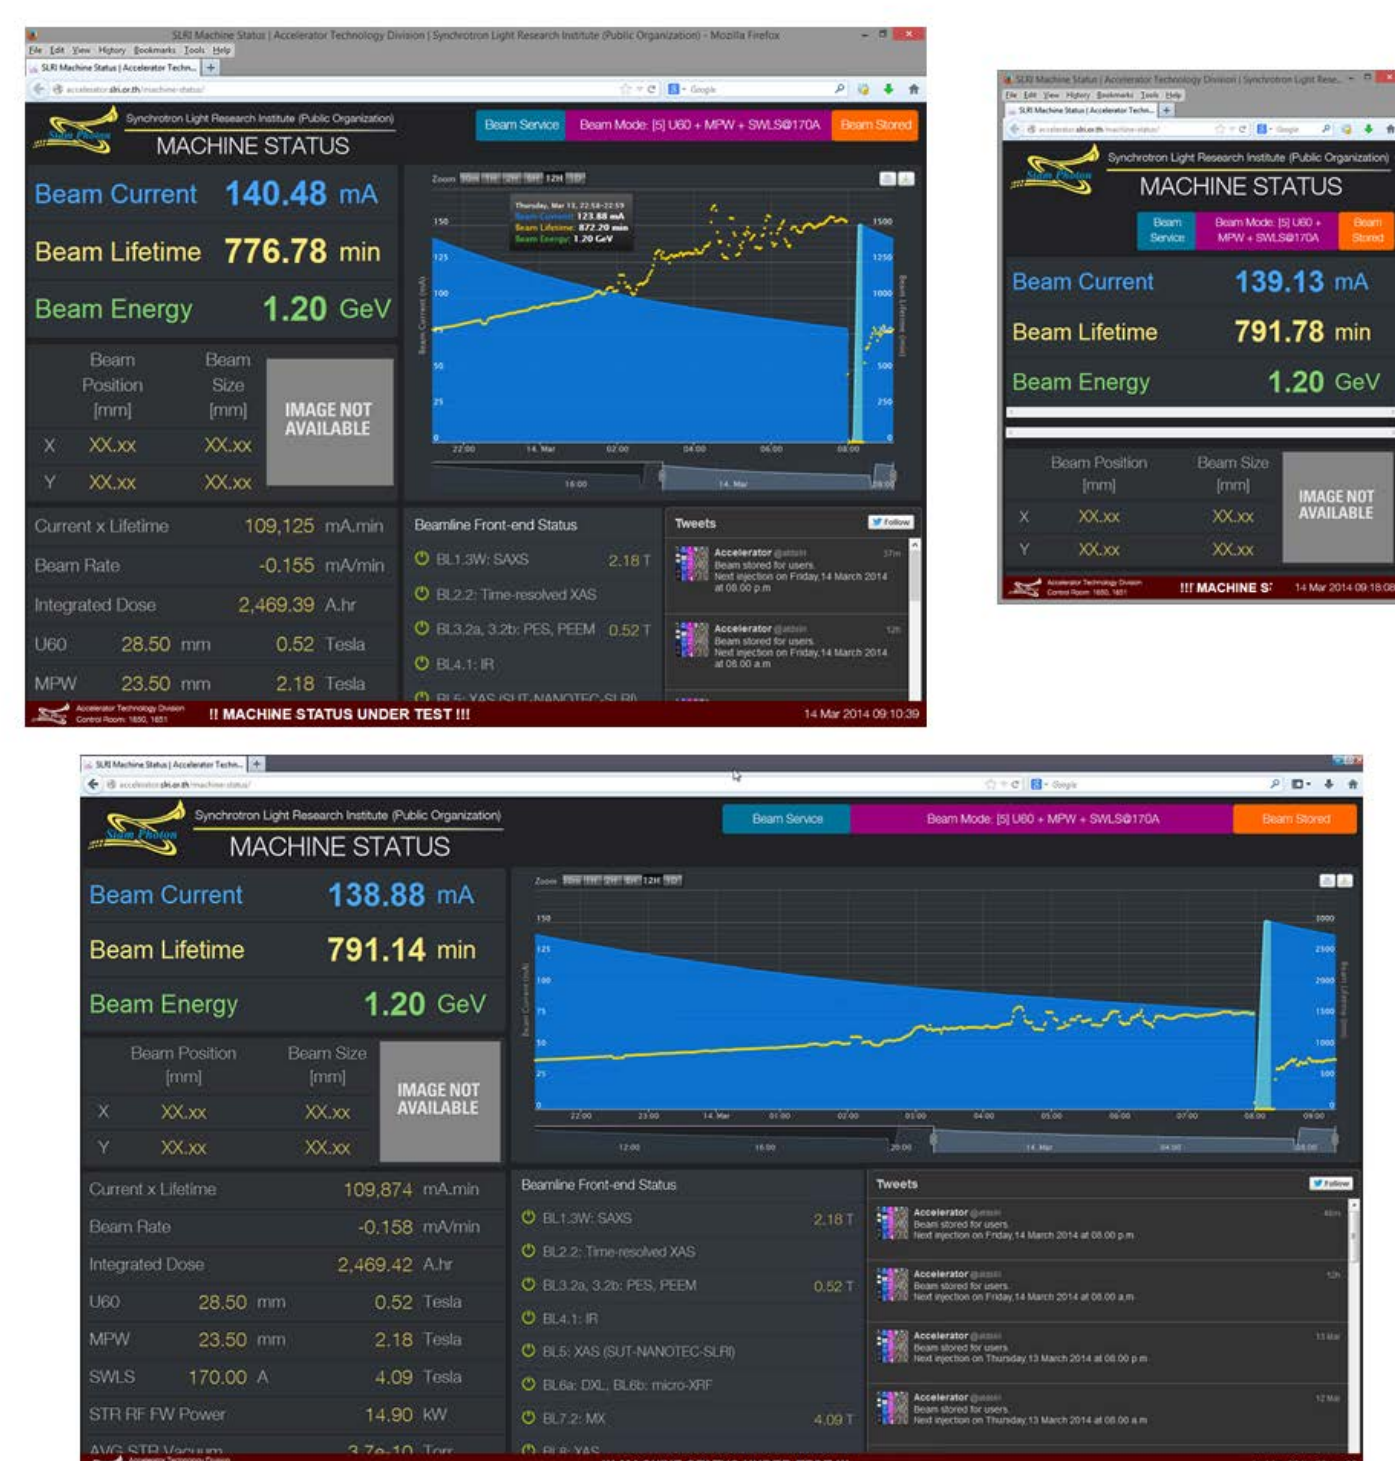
SLRI Machine Status | Accelerator Technology Division | Synchrotron Light Research Institute (Public Organization) - Mozilla Firefox

File Edit View History Bookmarks Tools Help

SLRI Machine Status | Accelerator Techn...

accelerator.slri.or.th/machine-status/

Synchrotron Light Research Institute (Public Organization)

MACHINE STATUS

Beam Service | Beam Mode: [5] U60 + MPW + SWLS@170A | Beam Stored

Beam Current 140.48 mA

Beam Lifetime 776.78 min

Beam Energy 1.20 GeV

| | Beam Position [mm] | Beam Size [mm] |
|---|---|---|
| X | XX.xx | XX.xx |
| Y | XX.xx | XX.xx |

IMAGE NOT AVAILABLE

Zoom 30m 1H 2H 6H 12H 1D

Thursday, Mar 13, 22:58-22:59
Beam Current: 123.88 mA
Beam Lifetime: 872.20 min
Beam Energy: 1.20 GeV

150 125 100 75 50 25 0
Beam Current (mA)
1500 1250 1000 750 500 250 0
Beam Lifetime (min)
22:00 14. Mar 02:00 04:00 06:00 08:00
16:00 14. Mar 20:00

Current x Lifetime 109,125 mA.min
Beam Rate -0.155 mA/min
Integrated Dose 2,469.39 A.hr
U60 28.50 mm 0.52 Tesla
MPW 23.50 mm 2.18 Tesla

Beamline Front-end Status
BL1.3W: SAXS 2.18 T
BL2.2: Time-resolved XAS
BL3.2a, 3.2b: PES, PEEM 0.52 T
BL4.1: IR
BL5: XAS (SUT-NANOTEC-SLRI)

Tweets
Follow
Accelerator @atslri 37m
Beam stored for users.
Next injection on Friday, 14 March 2014 at 08.00 p.m.
Accelerator @atslri 12h
Beam stored for users.
Next injection on Friday, 14 March 2014 at 08.00 a.m.

Accelerator Technology Division
Control Room: 1650, 1651
!! MACHINE STATUS UNDER TEST !!!
14 Mar 2014 09:10:39

SLRI Machine Status | Accelerator Technology Division | Synchrotron Light Rese...
File Edit View History Bookmarks Tools Help
SLRI Machine Status | Accelerator Techn...
accelerator.slri.or.th/machine-status/

Synchrotron Light Research Institute (Public Organization)
MACHINE STATUS
Beam Service | Beam Mode: [5] U60 + MPW + SWLS@170A | Beam Stored

Beam Current 139.13 mA
Beam Lifetime 791.78 min
Beam Energy 1.20 GeV

| | Beam Position [mm] | Beam Size [mm] |
|---|---|---|
| X | XX.xx | XX.xx |
| Y | XX.xx | XX.xx |

IMAGE NOT AVAILABLE

Accelerator Technology Division
Control Room: 1650, 1651
!!! MACHINE S
14 Mar 2014 09:18:08

SLRI Machine Status | Accelerator Techn...
accelerator.slri.or.th/machine-status/

Synchrotron Light Research Institute (Public Organization)
MACHINE STATUS
Beam Service | Beam Mode: [5] U60 + MPW + SWLS@170A | Beam Stored

Beam Current 138.88 mA
Beam Lifetime 791.14 min
Beam Energy 1.20 GeV

| | Beam Position [mm] | Beam Size [mm] |
|---|---|---|
| X | XX.xx | XX.xx |
| Y | XX.xx | XX.xx |

IMAGE NOT AVAILABLE

Zoom 30m 1H 2H 6H 12H 1D

150 125 100 75 50 25 0
Beam Current (mA)
3000 2500 2000 1500 1000 500 0
Beam Lifetime (min)
22:00 23:00 14. Mar 01:00 02:00 03:00 04:00 05:00 06:00 07:00 08:00 09:00
12:00 16:00 20:00 14. Mar 04:00 08:00

Current x Lifetime 109,874 mA.min
Beam Rate -0.158 mA/min
Integrated Dose 2,469.42 A.hr
U60 28.50 mm 0.52 Tesla
MPW 23.50 mm 2.18 Tesla
SWLS 170.00 A 4.09 Tesla
STR RF FW Power 14.90 kW
AVG STR Vacuum 3.7e-10 Torr

Beamline Front-end Status
BL1.3W: SAXS 2.18 T
BL2.2: Time-resolved XAS
BL3.2a, 3.2b: PES, PEEM 0.52 T
BL4.1: IR
BL5: XAS (SUT-NANOTEC-SLRI)
BL6a: DXL, BL6b: micro-XRF
BL7.2: MX 4.09 T
BL8: XAS

Tweets
Follow
Accelerator @atslri 46m
Beam stored for users.
Next injection on Friday, 14 March 2014 at 08.00 p.m.
Accelerator @atslri 12h
Beam stored for users.
Next injection on Friday, 14 March 2014 at 08.00 a.m.
Accelerator @atslri 13 Mar
Beam stored for users.
Next injection on Thursday, 13 March 2014 at 08.00 p.m.
Accelerator @atslri 12 Mar
Beam stored for users.
Next injection on Thursday, 13 March 2014 at 08.00 a.m.